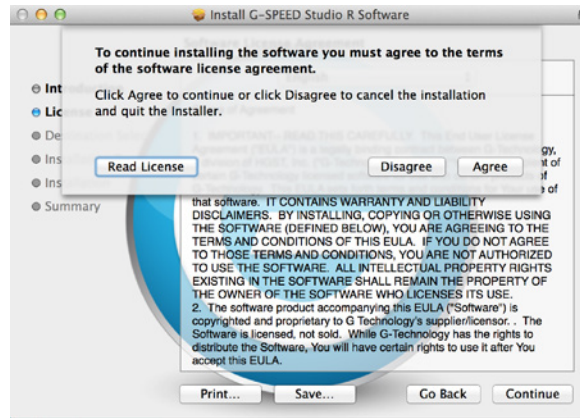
Install G-SPEED Studio R Software

To continue installing the software you must agree to the terms of the software license agreement.

Click Agree to continue or click Disagree to cancel the installation and quit the Installer.

Read License

Disagree

Agree

Int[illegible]

Lic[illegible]

De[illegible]

Ins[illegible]

Ins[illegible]

Summary

that software. IT CONTAINS WARRANTY AND LIABILITY DISCLAIMERS. BY INSTALLING, COPYING OR OTHERWISE USING THE SOFTWARE (DEFINED BELOW), YOU ARE AGREEING TO THE TERMS AND CONDITIONS OF THIS EULA. IF YOU DO NOT AGREE TO THOSE TERMS AND CONDITIONS, YOU ARE NOT AUTHORIZED TO USE THE SOFTWARE. ALL INTELLECTUAL PROPERTY RIGHTS EXISTING IN THE SOFTWARE SHALL REMAIN THE PROPERTY OF THE OWNER OF THE SOFTWARE WHO LICENSES ITS USE.
2. The software product accompanying this EULA ("Software") is copyrighted and proprietary to G Technology's supplier/licensor. . The Software is licensed, not sold. While G-Technology has the rights to distribute the Software, You will have certain rights to use it after You accept this EULA.

Print...

Save...

Go Back

Continue